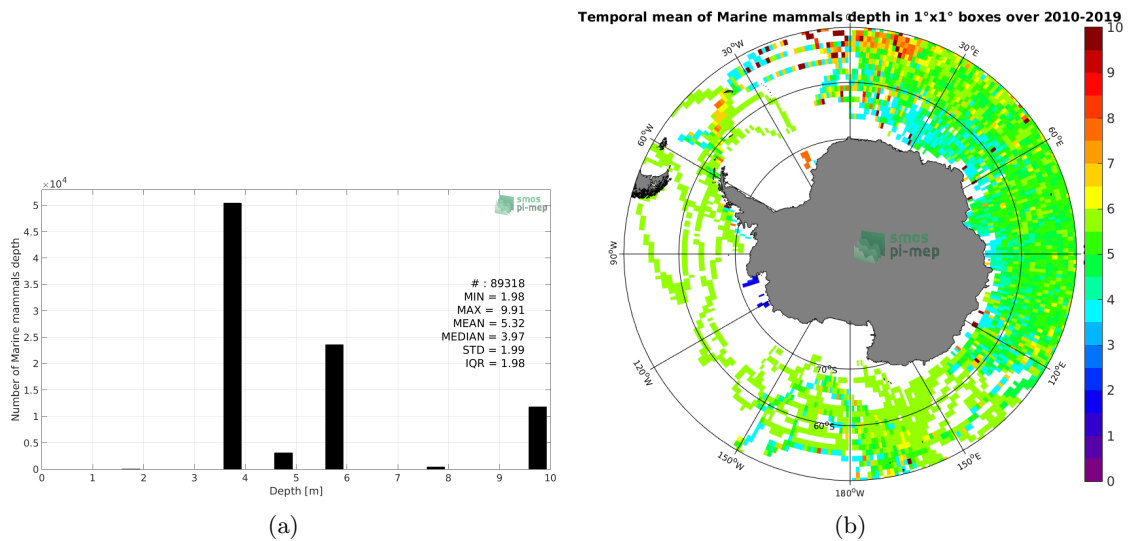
$\times10^4$

smos
pi-mep

Number of Marine mammals depth

5
4.5
4
3.5
3
2.5
2
1.5
1
0.5
0

0 1 2 3 4 5 6 7 8 9 10

Depth [m]

# : 89318
MIN = 1.98
MAX = 9.91
MEAN = 5.32
MEDIAN = 3.97
STD = 1.99
IQR = 1.98

(a)

Temporal mean of Marine mammals depth in 1°x1° boxes over 2010-2019

0°
30°E
60°E
90°E
120°E
150°E
180°W
150°W
120°W
90°W
60°W
30°W
70°S
60°S

smos
pi-mep

10
9
8
7
6
5
4
3
2
1
0

(b)